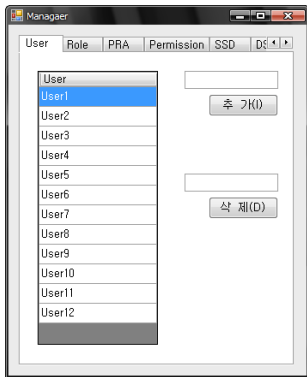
Managaer

User | Role | PRA | Permission | SSD | DS

| User |
|---|
| User1 |
| User2 |
| User3 |
| User4 |
| User5 |
| User6 |
| User7 |
| User8 |
| User9 |
| User10 |
| User11 |
| User12 |

추 가(I)

삭 제(D)